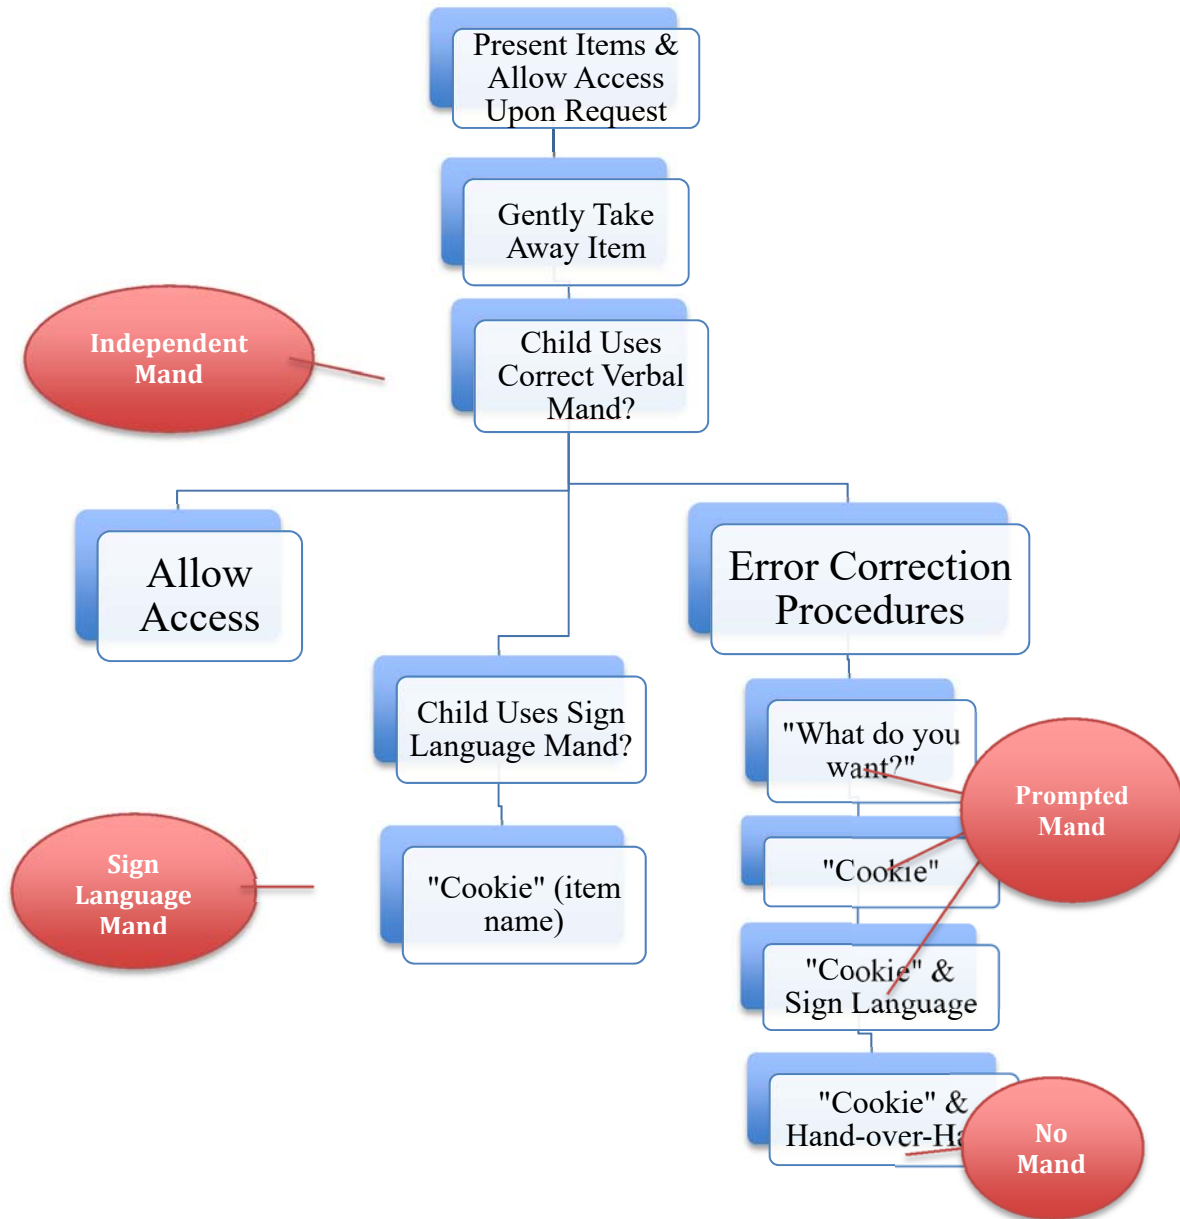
Present Items & Allow Access Upon Request

Gently Take Away Item

Independent Mand

Child Uses Correct Verbal Mand?

Allow Access

Error Correction Procedures

Child Uses Sign Language Mand?

"What do you want?"

Prompted Mand

Sign Language Mand

"Cookie" (item name)

"Cookie"

"Cookie" & Sign Language

"Cookie" & Hand-over-Ha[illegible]

No Mand